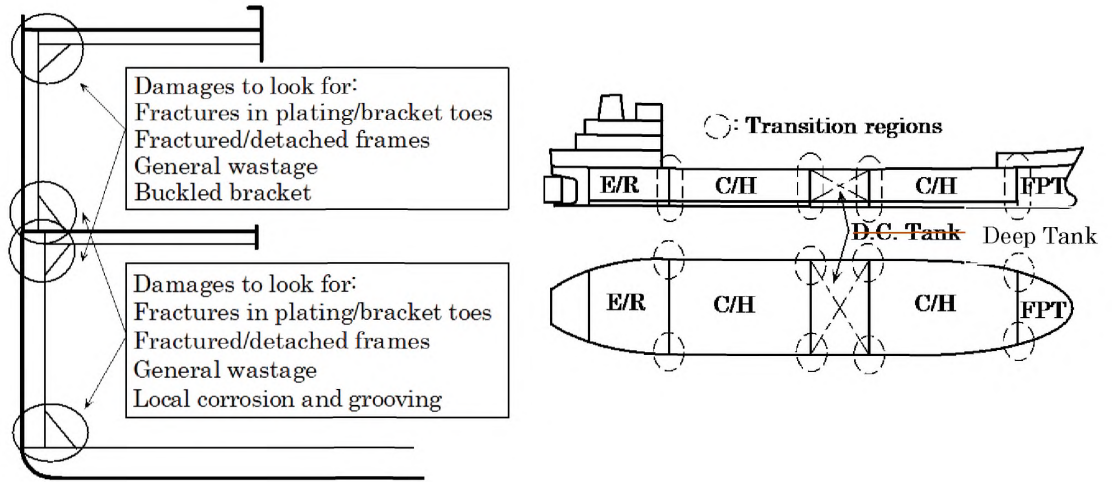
Damages to look for:
Fractures in plating/bracket toes
Fractured/detached frames
General wastage
Buckled bracket

Damages to look for:
Fractures in plating/bracket toes
Fractured/detached frames
General wastage
Local corrosion and grooving

: Transition regions

E/R
C/H
C/H
FPT

D.C. Tank
Deep Tank

E/R
C/H
C/H
FPT